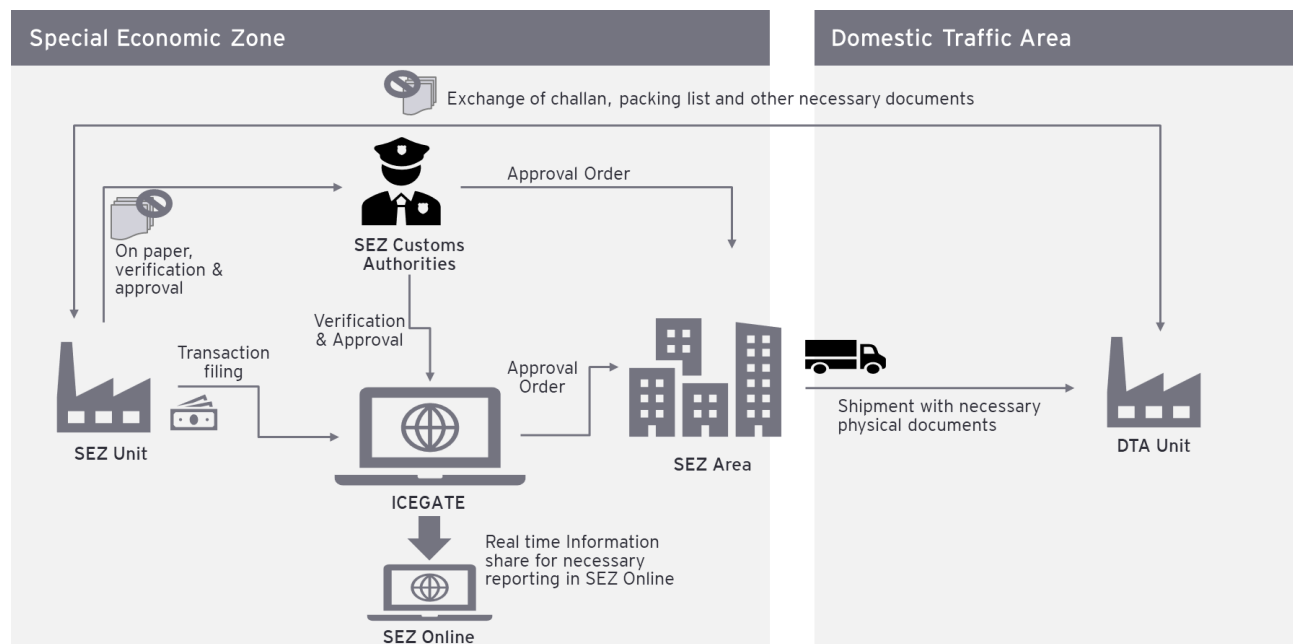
Special Economic Zone

Domestic Traffic Area

Exchange of challan, packing list and other necessary documents

Approval Order

On paper, verification & approval

SEZ Customs Authorities

Verification & Approval

Transaction filing

Approval Order

SEZ Unit

ICEGATE

SEZ Area

Shipment with necessary physical documents

DTA Unit

Real time Information share for necessary reporting in SEZ Online

SEZ Online